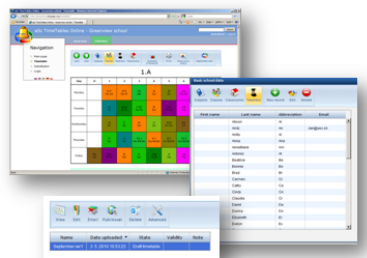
aSc TimeTables Online - Greenview school

Navigation

1.A

Basic school data

| First name | Last name | Abbreviation | Email |
|---|---|---|---|
| Alison | | Al | |
| Andy | | An | |
| Anita | | At | |
| Anna | | Ana | |
| Beatrice | | Be | |
| Bonnie | | Bo | |
| Brad | | Br | |
| Carmen | | Ca | |
| Cathy | | Ct | |
| Cindy | | Ci | |
| Claudia | | Cl | |
| David | | Da | |
| Donna | | Do | |
| Elizabeth | | El | |
| Eston | | Es | |

Name | Date uploaded | State | Validity | Note
September ver1 | | Draft timetable | |